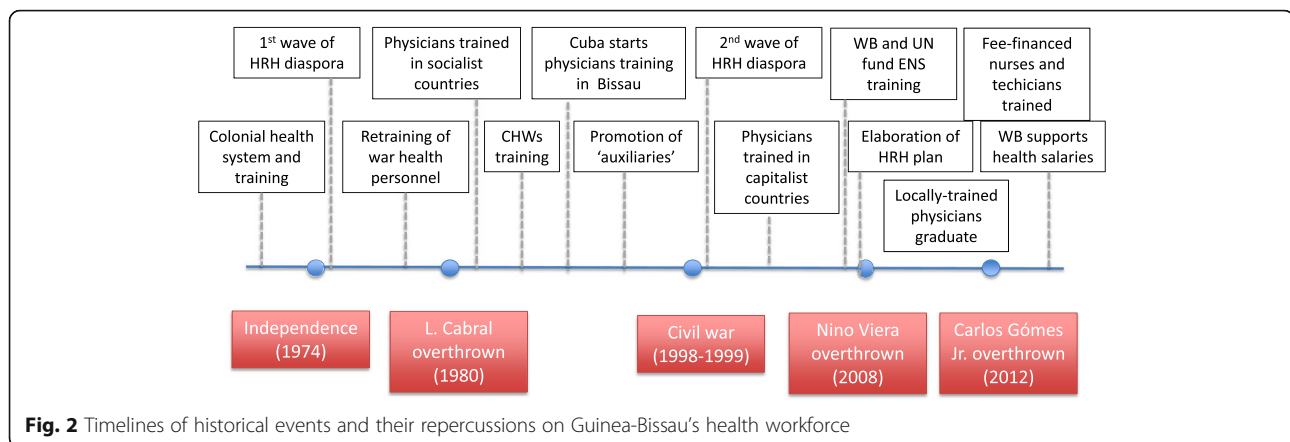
1$^{st}$ wave of HRH diaspora

Physicians trained in socialist countries

Cuba starts physicians training in Bissau

2$^{nd}$ wave of HRH diaspora

WB and UN fund ENS training

Fee-financed nurses and techicians trained

Colonial health system and training

Retraining of war health personnel

CHWs training

Promotion of 'auxiliaries'

Physicians trained in capitalist countries

Elaboration of HRH plan

WB supports health salaries

Locally-trained physicians graduate

Independence (1974)

L. Cabral overthrown (1980)

Civil war (1998-1999)

Nino Viera overthrown (2008)

Carlos Gómes Jr. overthrown (2012)

**Fig. 2** Timelines of historical events and their repercussions on Guinea-Bissau's health workforce